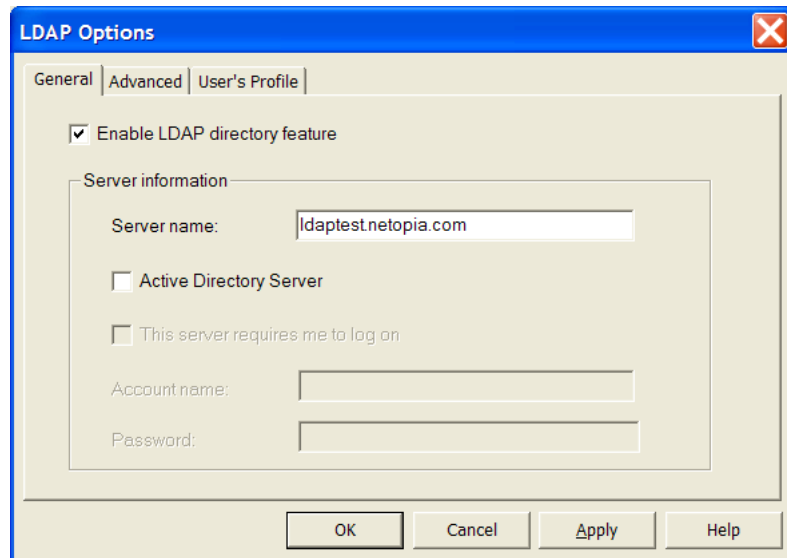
LDAP Options

General | Advanced | User's Profile

Enable LDAP directory feature

Server information

Server name: ldaptest.netopia.com

Active Directory Server

This server requires me to log on

Account name:

Password:

OK | Cancel | Apply | Help